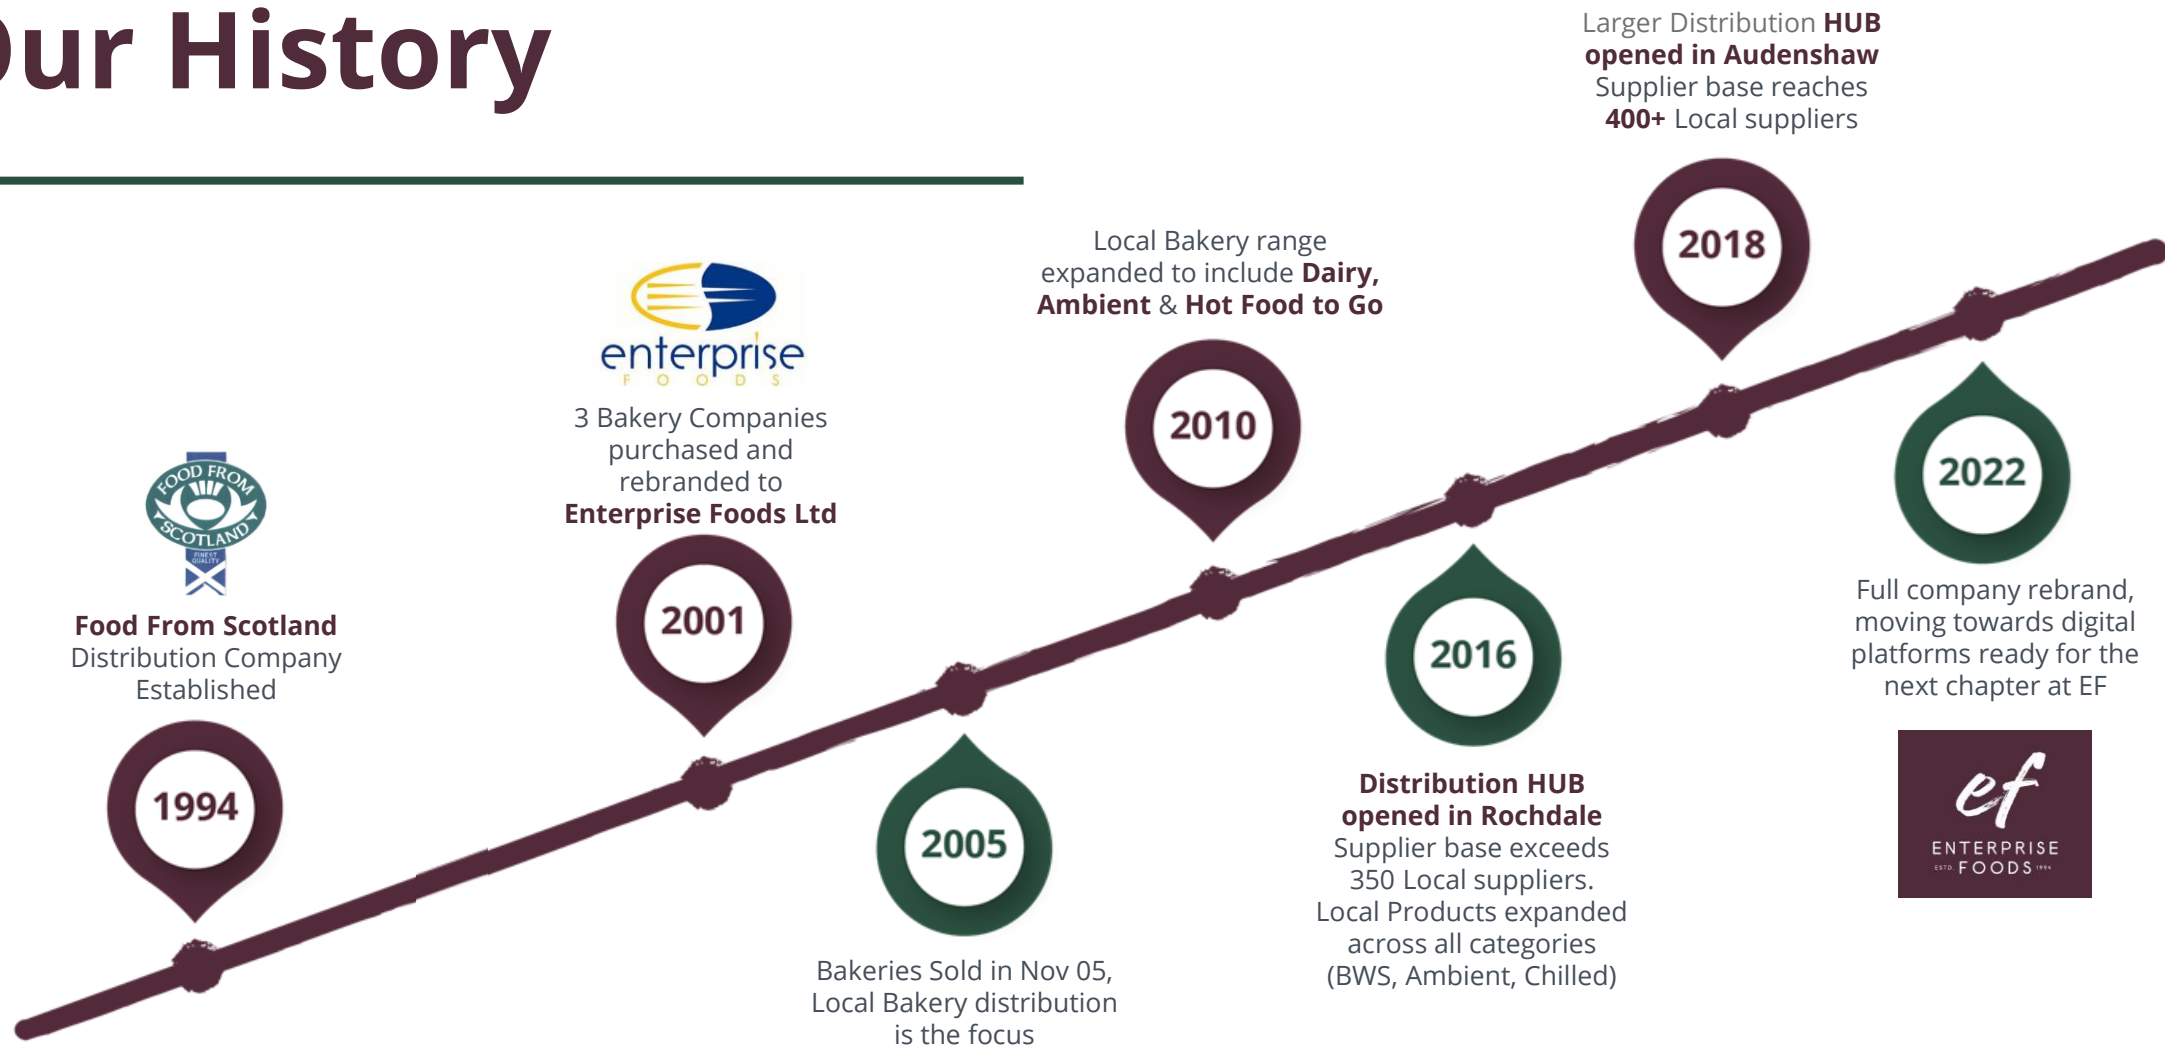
ur History

Larger Distribution HUB opened in Audenshaw
Supplier base reaches
400+ Local suppliers

2018

Local Bakery range expanded to include Dairy, Ambient & Hot Food to Go

2010

enterprise
FOODS

3 Bakery Companies purchased and rebranded to
Enterprise Foods Ltd

2001

FOOD FROM SCOTLAND
FINEST QUALITY

Food From Scotland
Distribution Company Established

1994

2005

Bakeries Sold in Nov 05, Local Bakery distribution is the focus

2016

Distribution HUB opened in Rochdale
Supplier base exceeds 350 Local suppliers.
Local Products expanded across all categories (BWS, Ambient, Chilled)

2022

Full company rebrand, moving towards digital platforms ready for the next chapter at EF

ef
ENTERPRISE
ESTD FOODS 1994